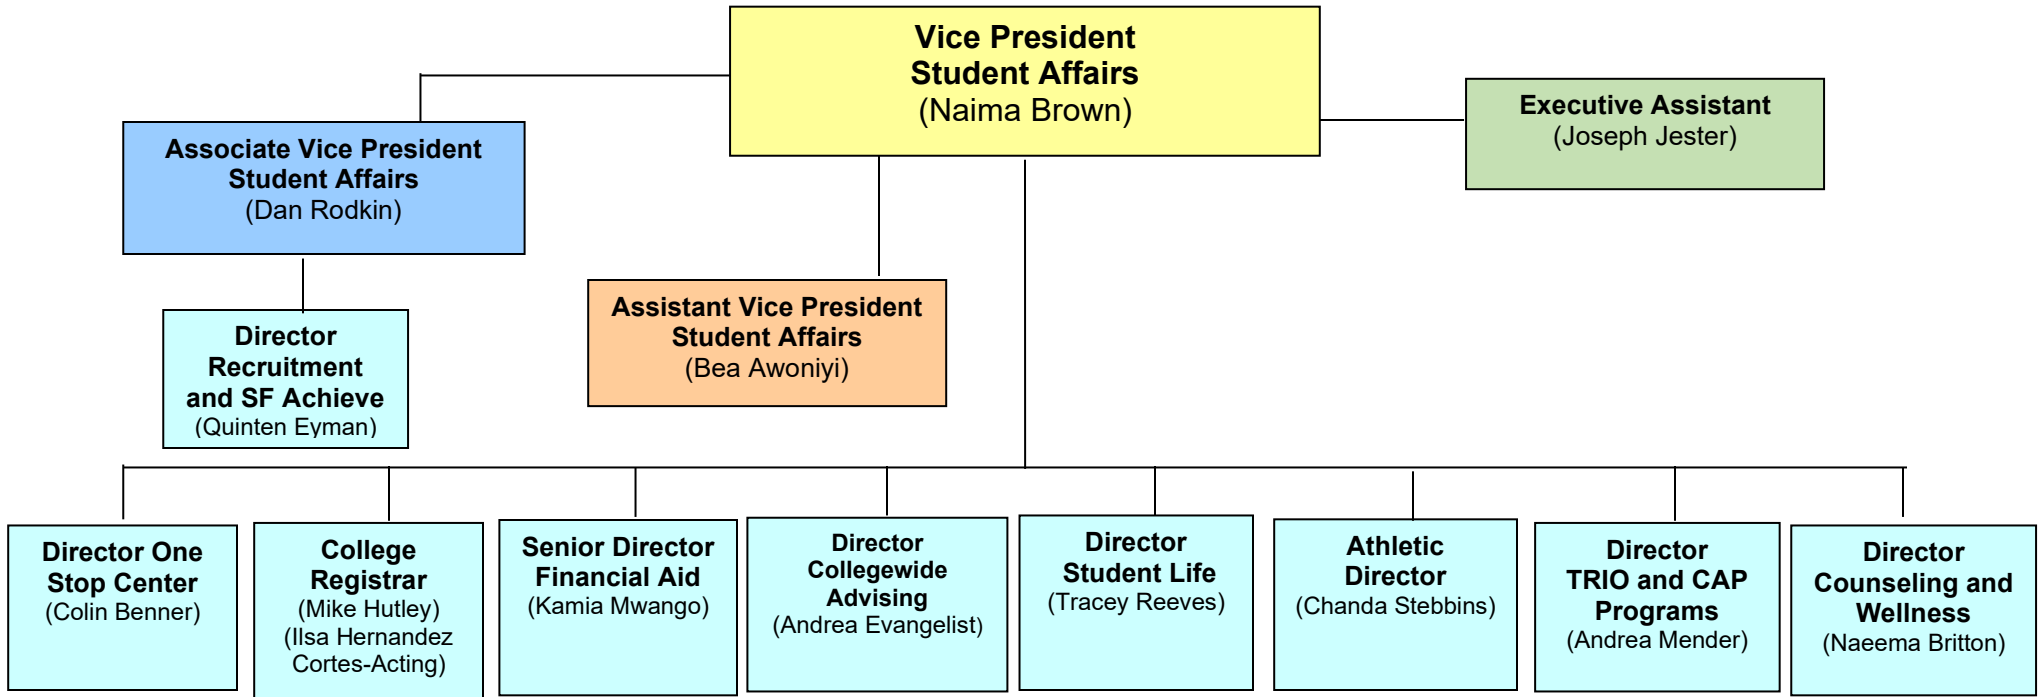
Vice President
Student Affairs
(Naima Brown)

Associate Vice President
Student Affairs
(Dan Rodkin)

Executive Assistant
(Joseph Jester)

Director
Recruitment
and SF Achieve
(Quinten Eyman)

Assistant Vice President
Student Affairs
(Bea Awoniyi)

Director One Stop Center
(Colin Benner)

College Registrar
(Mike Hutley)
(Ilsa Hernandez Cortes-Acting)

Senior Director Financial Aid
(Kamia Mwango)

Director Collegewide Advising
(Andrea Evangelist)

Director Student Life
(Tracey Reeves)

Athletic Director
(Chanda Stebbins)

Director TRIO and CAP Programs
(Andrea Mender)

Director Counseling and Wellness
(Naeema Britton)